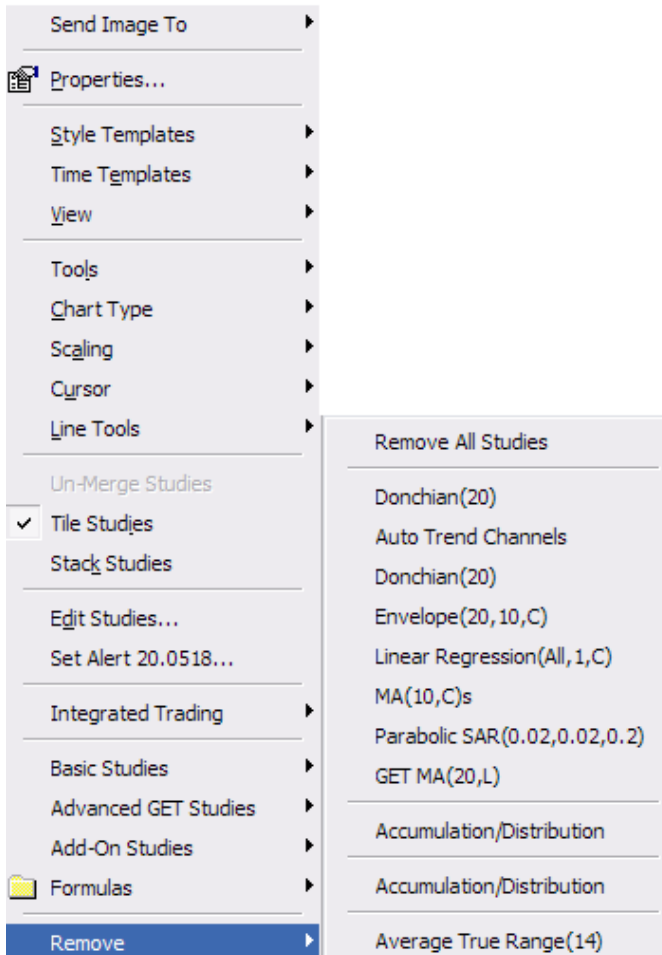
Send Image To

Properties...

Style Templates
Time Templates
View

Tools
Chart Type
Scaling
Cursor
Line Tools

Un-Merge Studies
Tile Studies
Stack Studies

Edit Studies...
Set Alert 20.0518...

Integrated Trading

Basic Studies
Advanced GET Studies
Add-On Studies
Formulas

Remove

Remove All Studies

Donchian(20)
Auto Trend Channels
Donchian(20)
Envelope(20,10,C)
Linear Regression(All,1,C)
MA(10,C)s
Parabolic SAR(0.02,0.02,0.2)
GET MA(20,L)

Accumulation/Distribution

Accumulation/Distribution

Average True Range(14)